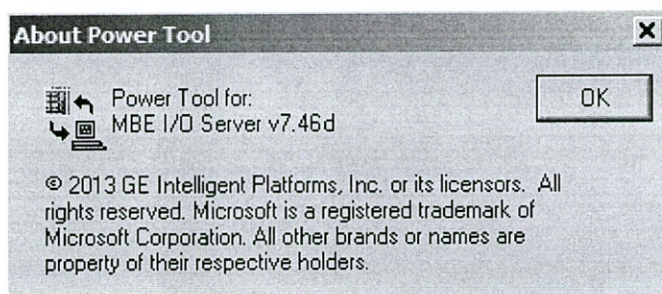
About Power Tool

×

Power Tool for:
MBE I/O Server v7.46d

OK

© 2013 GE Intelligent Platforms, Inc. or its licensors. All rights reserved. Microsoft is a registered trademark of Microsoft Corporation. All other brands or names are property of their respective holders.